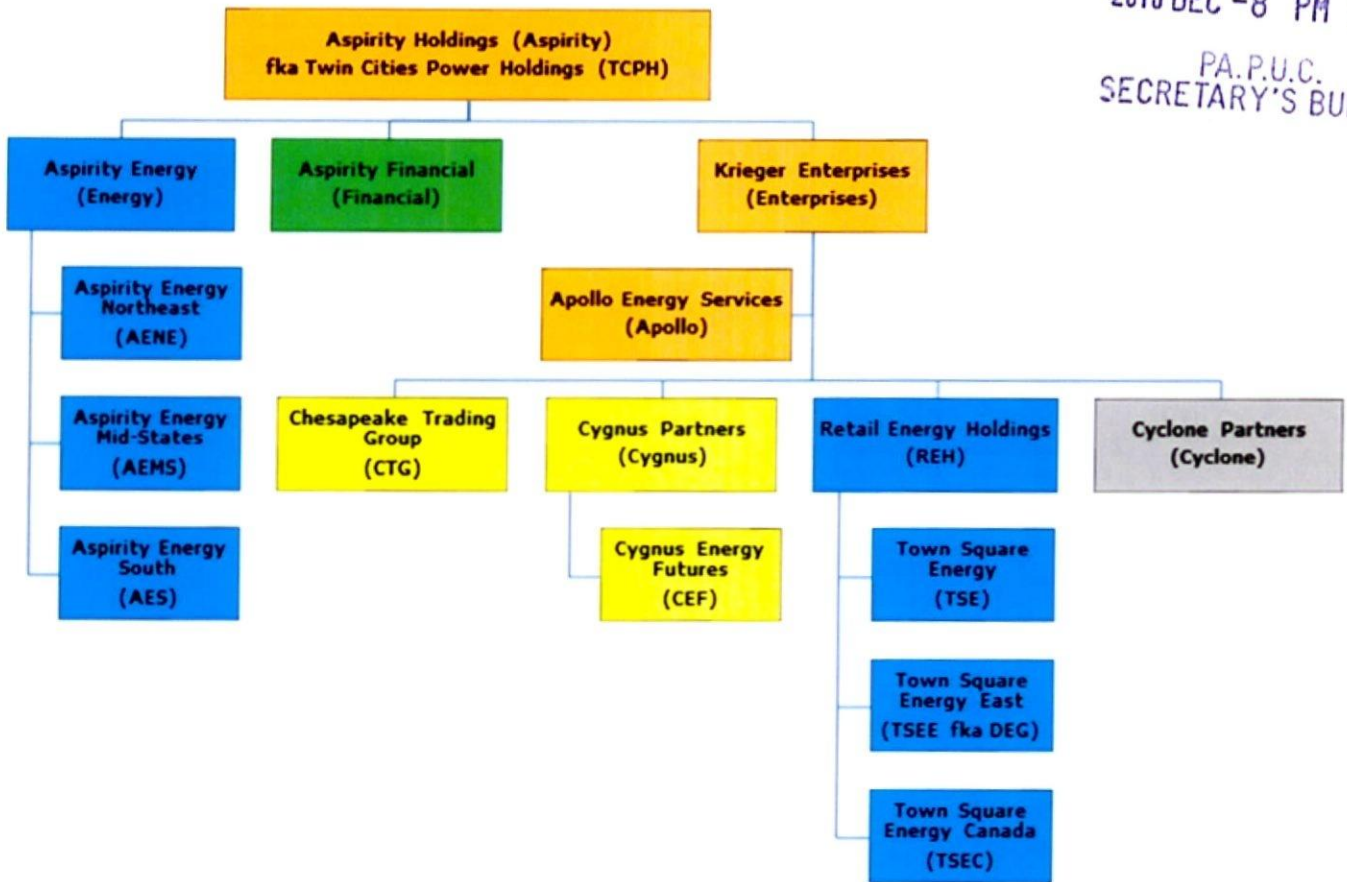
2016 DEC -8 PM

PA.P.U.C.
SECRETARY'S BU

Aspirity Holdings (Aspirity)
fka Twin Cities Power Holdings (TCPH)

Aspirity Energy
(Energy)

Aspirity Financial
(Financial)

Krieger Enterprises
(Enterprises)

Aspirity Energy Northeast
(AENE)

Apollo Energy Services
(Apollo)

Aspirity Energy Mid-States
(AEMS)

Chesapeake Trading Group
(CTG)

Cygnus Partners
(Cygnus)

Retail Energy Holdings
(REH)

Cyclone Partners
(Cyclone)

Aspirity Energy South
(AES)

Cygnus Energy Futures
(CEF)

Town Square Energy
(TSE)

Town Square Energy East
(TSEE fka DEG)

Town Square Energy Canada
(TSEC)